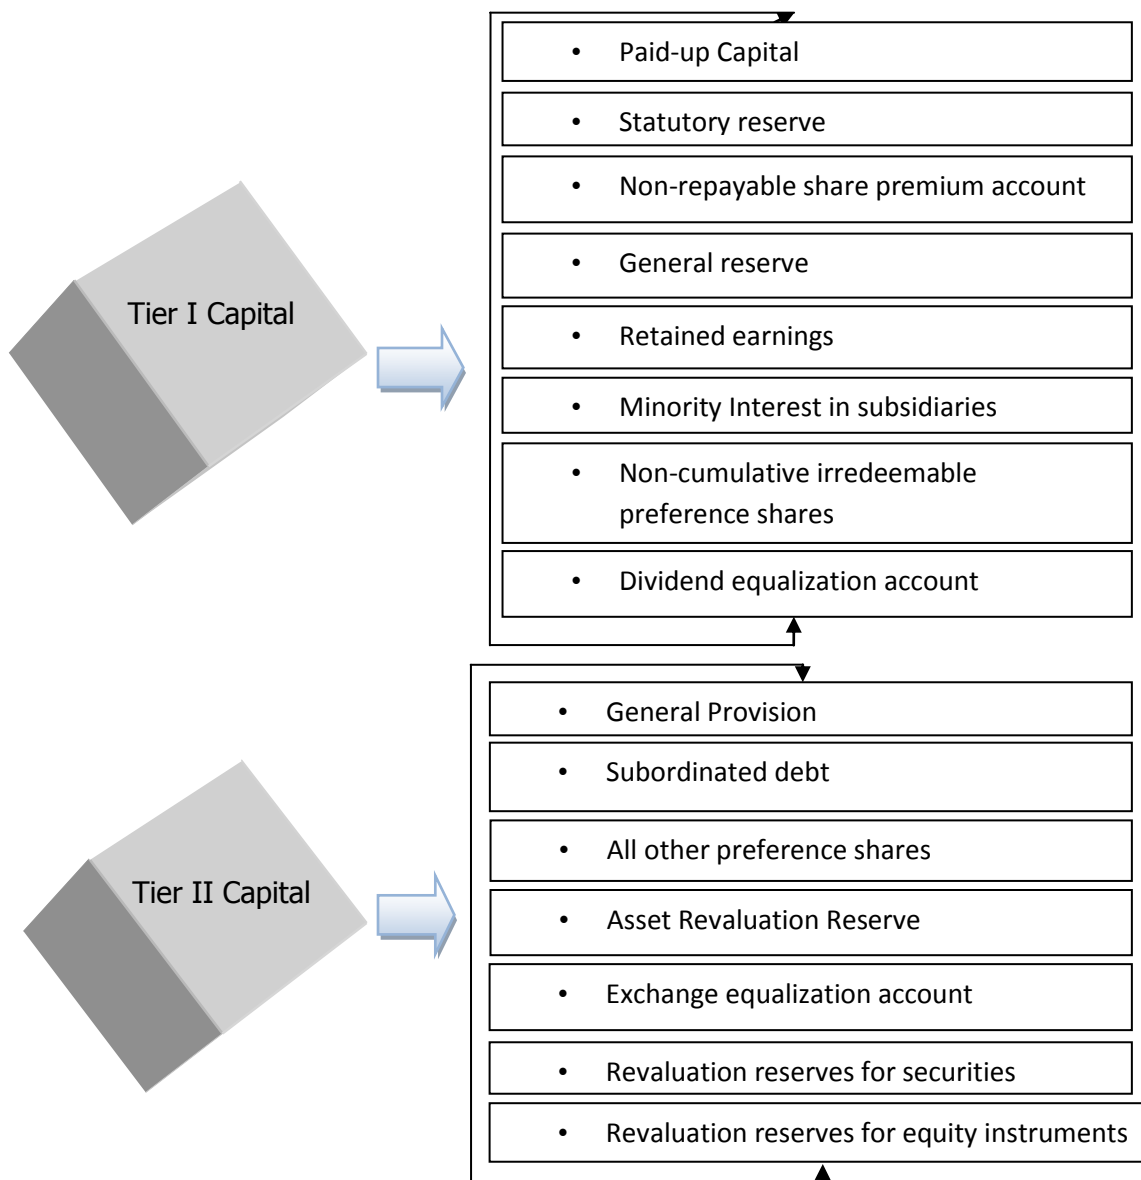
Tier I Capital

- Paid-up Capital
- Statutory reserve
- Non-repayable share premium account
- General reserve
- Retained earnings
- Minority Interest in subsidiaries
- Non-cumulative irredeemable preference shares
- Dividend equalization account

Tier II Capital

- General Provision
- Subordinated debt
- All other preference shares
- Asset Revaluation Reserve
- Exchange equalization account
- Revaluation reserves for securities
- Revaluation reserves for equity instruments